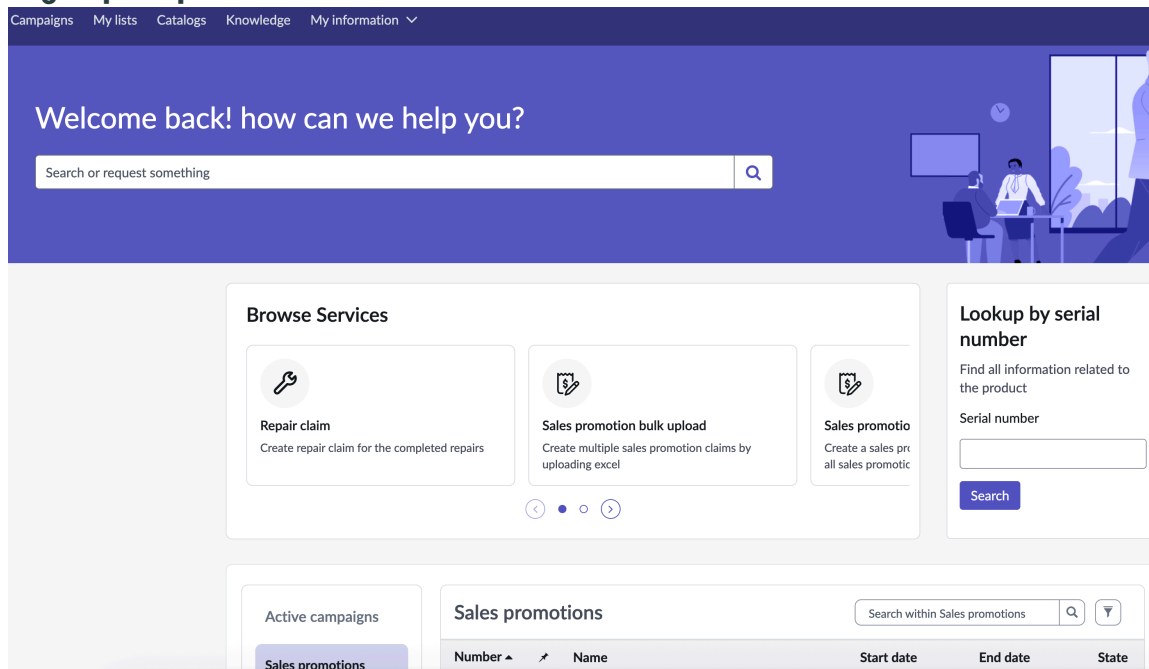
Campaigns My lists Catalogs Knowledge My information

Welcome back! how can we help you?

Search or request something

Browse Services

Repair claim
Create repair claim for the completed repairs

Sales promotion bulk upload
Create multiple sales promotion claims by uploading excel

Sales promotio
Create a sales pr
all sales promotic

Lookup by serial number
Find all information related to the product
Serial number
Search

Active campaigns
Sales promotions

Sales promotions
Search within Sales promotions

| Number ▲ | | Name | Start date | End date | State |
|---|---|---|---|---|---|